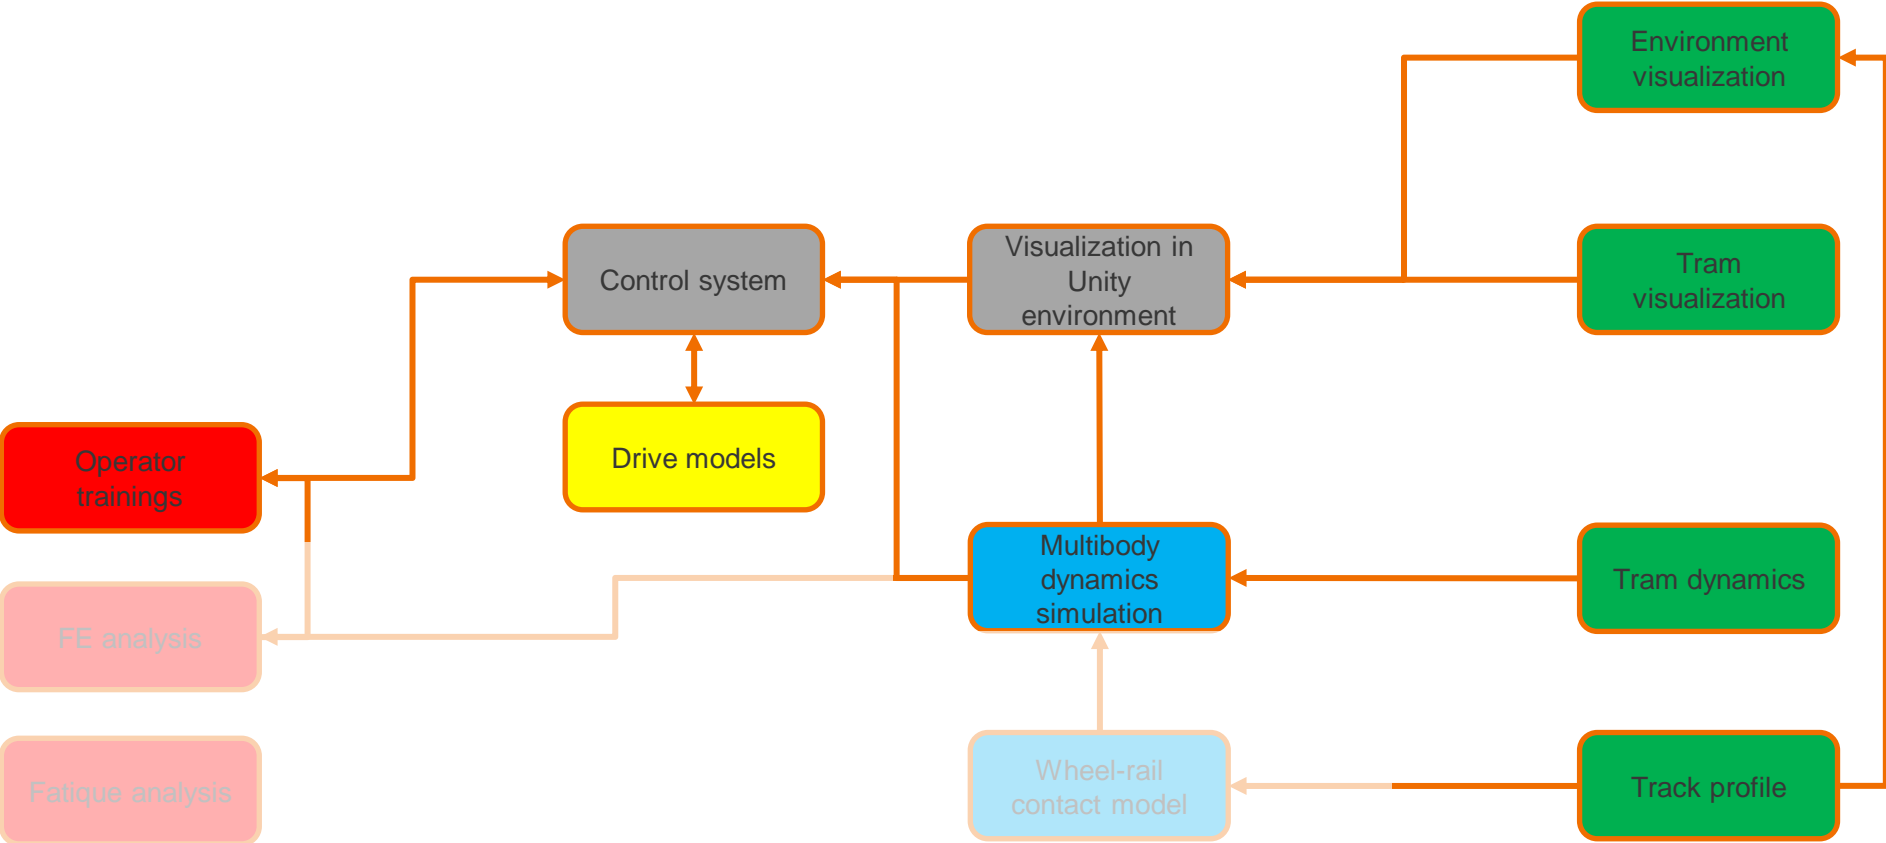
Environment visualization

Control system

Visualization in Unity environment

Tram visualization

Drive models

Operator trainings

Multibody dynamics simulation

Tram dynamics

FE analysis

Fatigue analysis

Wheel-rail contact model

Track profile